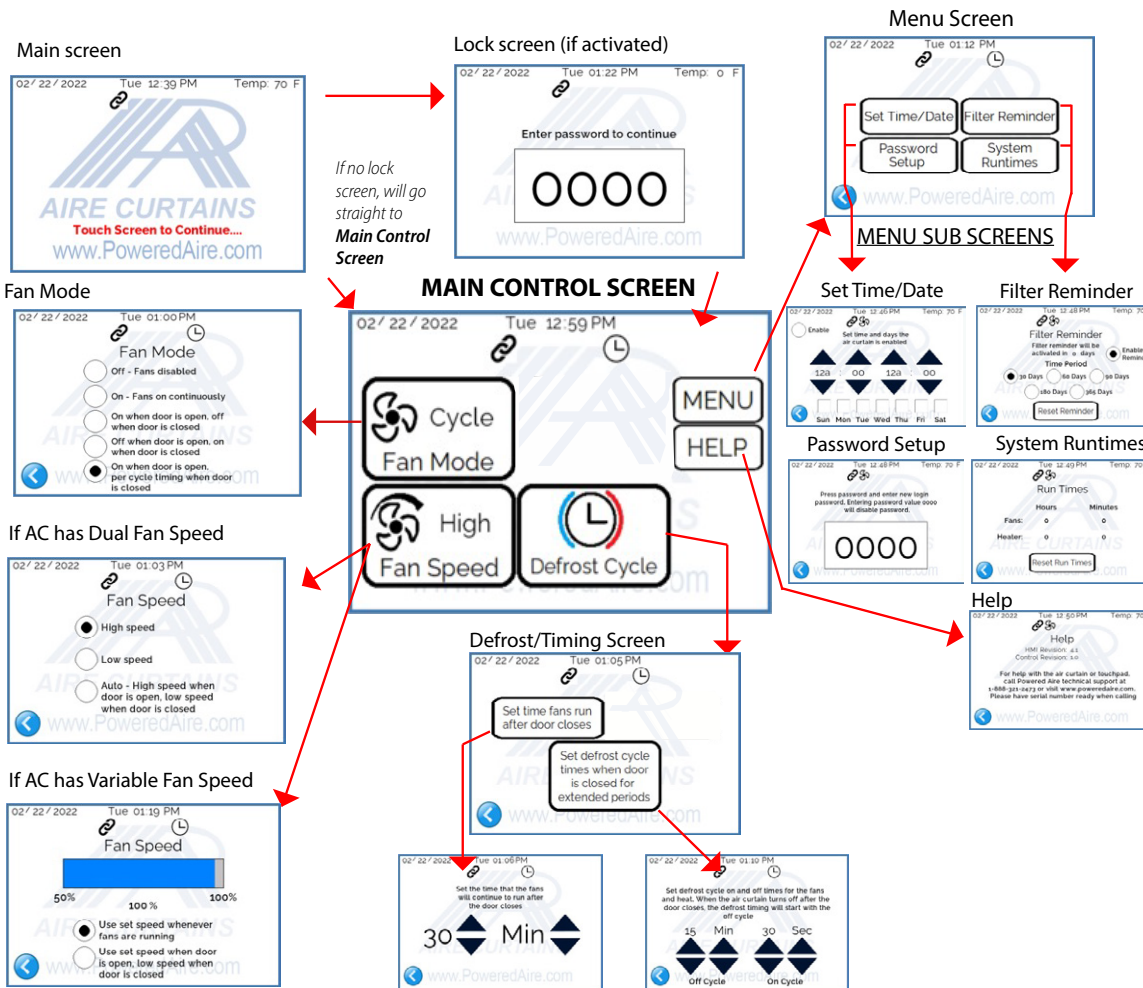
Main screen

02/22/2022 Tue 12:39 PM Temp: 70 F

AIRE CURTAINS
Touch Screen to Continue....
www.PoweredAire.com

Lock screen (if activated)

02/22/2022 Tue 01:22 PM Temp: 0 F

Enter password to continue

0000

www.PoweredAire.com

If no lock screen, will go straight to **Main Control Screen**

Menu Screen

02/22/2022 Tue 01:12 PM

Set Time/Date
Filter Reminder
Password Setup
System Runtimes

www.PoweredAire.com

MENU SUB SCREENS

Set Time/Date

02/22/2022 Tue 12:46 PM Temp: 70 F

Enable

Set time and days the air curtain is enabled

12a 00 12a 00

Sun Mon Tue Wed Thu Fri Sat

Filter Reminder

02/22/2022 Tue 12:48 PM Temp: 70

Filter Reminder

Filter reminder will be activated in 0 days

Enable Reminder

Time Period

30 Days 60 Days 90 Days 180 Days 365 Days

Reset Reminder

Password Setup

02/22/2022 Tue 12:48 PM Temp: 70 F

Press password and enter new login password. Entering password value 0000 will disable password.

0000

System Runtimes

02/22/2022 Tue 12:49 PM

Run Times

Hours Minutes

Fans: 0 0

Heater: 0 0

Reset Run Times

Help

02/22/2022 Tue 12:50 PM Temp: 70

Help

HMI Revision: 4.1
Control Revision: 1.0

For help with the air curtain or touchpad, call Powered Aire technical support at 1-888-321-2473 or visit www.poweredaire.com. Please have serial number ready when calling

www.PoweredAire.com

Fan Mode

02/22/2022 Tue 01:00 PM

Fan Mode

Off - Fans disabled
On - Fans on continuously
On when door is open, off when door is closed
Off when door is open, on when door is closed
On when door is open, per cycle timing when door is closed

MAIN CONTROL SCREEN

02/22/2022 Tue 12:59 PM

Cycle
Fan Mode

MENU
HELP

High
Fan Speed

Defrost Cycle

If AC has Dual Fan Speed

02/22/2022 Tue 01:03 PM

Fan Speed

High speed
Low speed
Auto - High speed when door is open, low speed when door is closed

www.PoweredAire.com

Defrost/Timing Screen

02/22/2022 Tue 01:05 PM

Set time fans run after door closes

Set defrost cycle times when door is closed for extended periods

www.PoweredAire.com

If AC has Variable Fan Speed

02/22/2022 Tue 01:19 PM

Fan Speed

50% 100% 100%

Use set speed whenever fans are running
Use set speed when door is open, low speed when door is closed

02/22/2022 Tue 01:06 PM

Set the time that the fans will continue to run after the door closes

30 Min

02/22/2022 Tue 01:10 PM

Set defrost cycle on and off times for the fans and heat. When the air curtain turns off after the door closes, the defrost timing will start with the off cycle

15 Min 30 Sec

Off Cycle On Cycle

www.PoweredAire.com